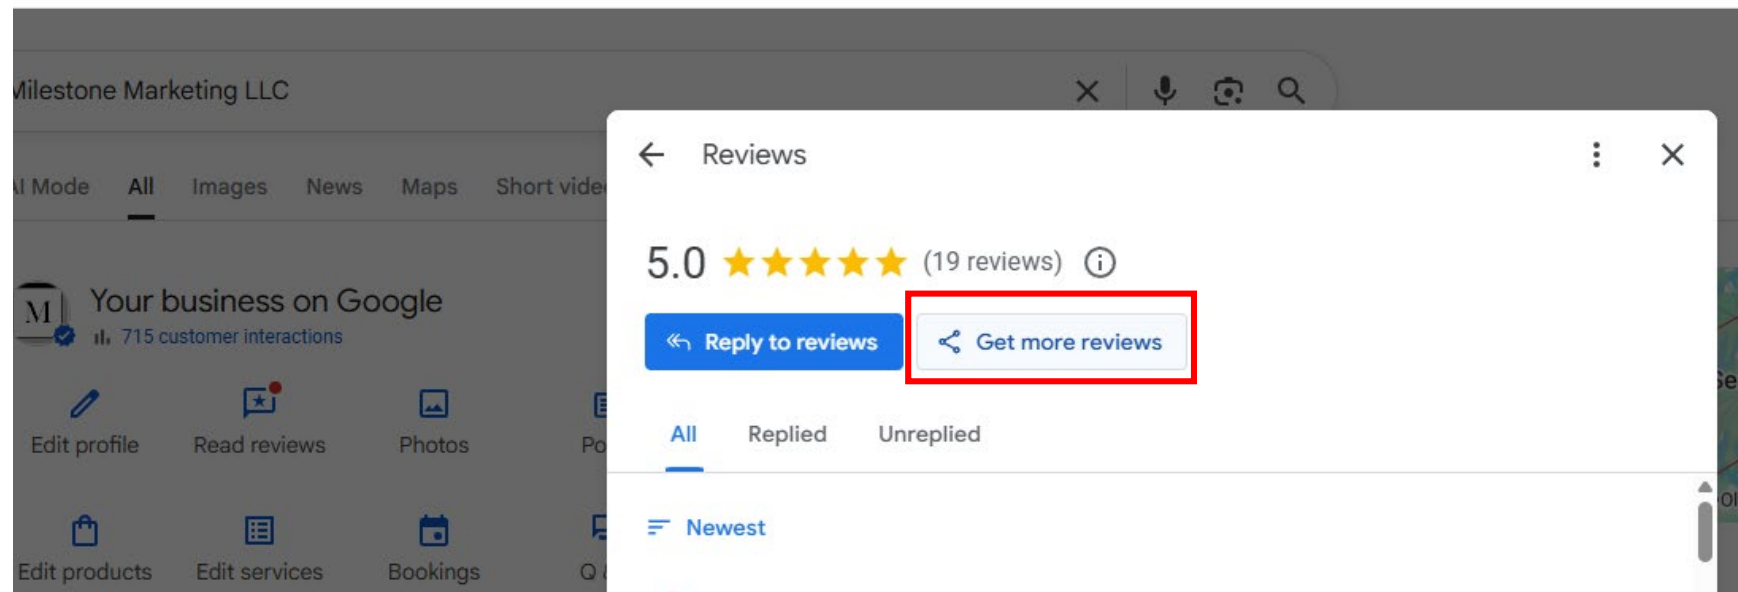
Milestone Marketing LLC

I Mode All Images News Maps Short vide

M

Your business on Google
715 customer interactions

Edit profile Read reviews Photos Po

Edit products Edit services Bookings Q

Reviews

5.0 ★★★★★ (19 reviews)

Reply to reviews
Get more reviews

All Replied Unreplied

Newest